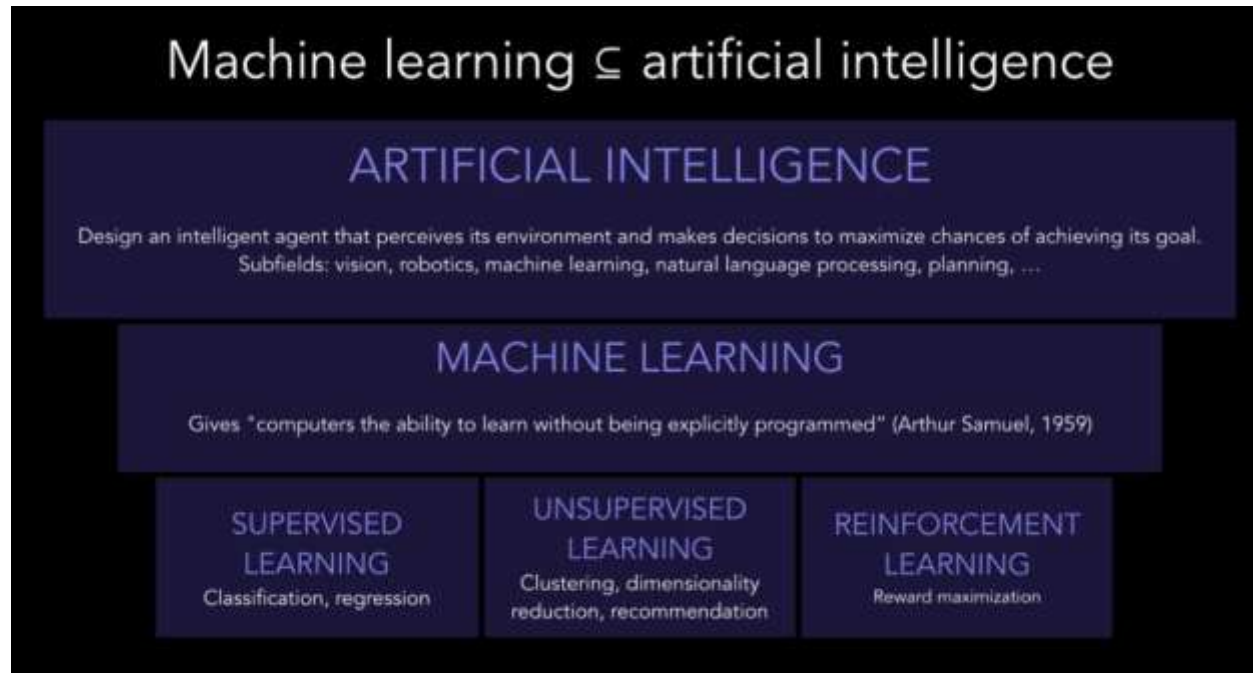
Machine learning $\subseteq$ artificial intelligence

ARTIFICIAL INTELLIGENCE

Design an intelligent agent that perceives its environment and makes decisions to maximize chances of achieving its goal. Subfields: vision, robotics, machine learning, natural language processing, planning, …

MACHINE LEARNING

Gives "computers the ability to learn without being explicitly programmed" (Arthur Samuel, 1959)

SUPERVISED LEARNING
Classification, regression

UNSUPERVISED LEARNING
Clustering, dimensionality reduction, recommendation

REINFORCEMENT LEARNING
Reward maximization